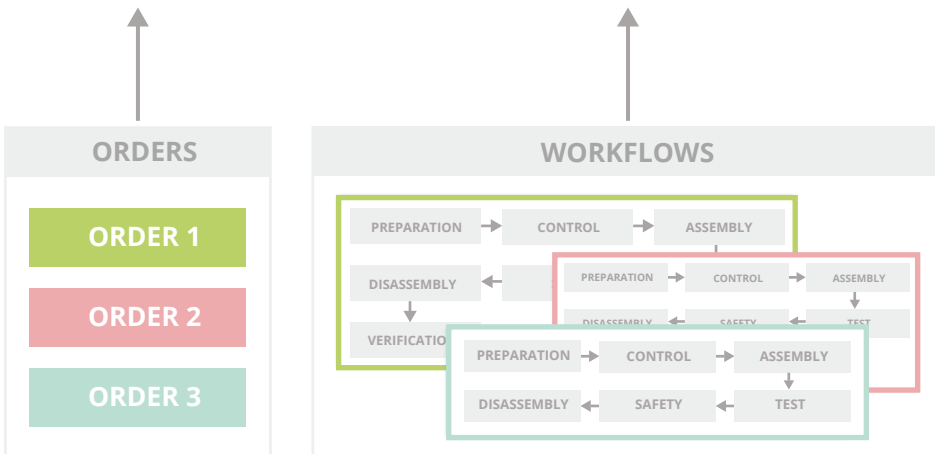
ORDERS

ORDER 1

ORDER 2

ORDER 3

WORKFLOWS

PREPARATION
CONTROL
ASSEMBLY
DISASSEMBLY
VERIFICATIO

PREPARATION
CONTROL
ASSEMBLY
DISASSEMBLY
SAFETY
TEST

PREPARATION
CONTROL
ASSEMBLY
DISASSEMBLY
SAFETY
TEST